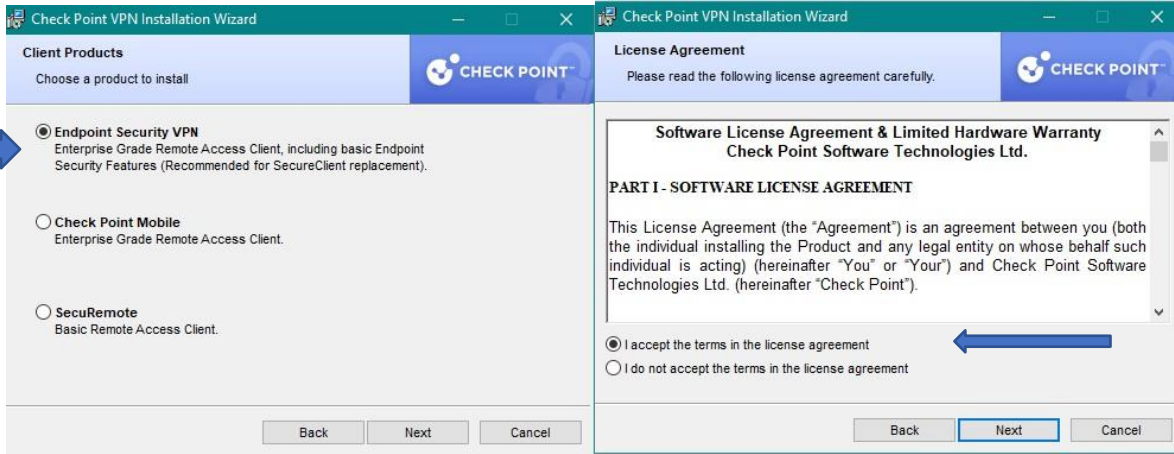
Check Point VPN Installation Wizard

Client Products
Choose a product to install

CHECK POINT

Endpoint Security VPN
Enterprise Grade Remote Access Client, including basic Endpoint Security Features (Recommended for SecureClient replacement).

Check Point Mobile
Enterprise Grade Remote Access Client.

SecuRemote
Basic Remote Access Client.

Back Next Cancel

Check Point VPN Installation Wizard

License Agreement
Please read the following license agreement carefully.

CHECK POINT

Software License Agreement & Limited Hardware Warranty
Check Point Software Technologies Ltd.

PART I - SOFTWARE LICENSE AGREEMENT

This License Agreement (the "Agreement") is an agreement between you (both the individual installing the Product and any legal entity on whose behalf such individual is acting) (hereinafter "You" or "Your") and Check Point Software Technologies Ltd. (hereinafter "Check Point").

I accept the terms in the license agreement
I do not accept the terms in the license agreement

Back Next Cancel